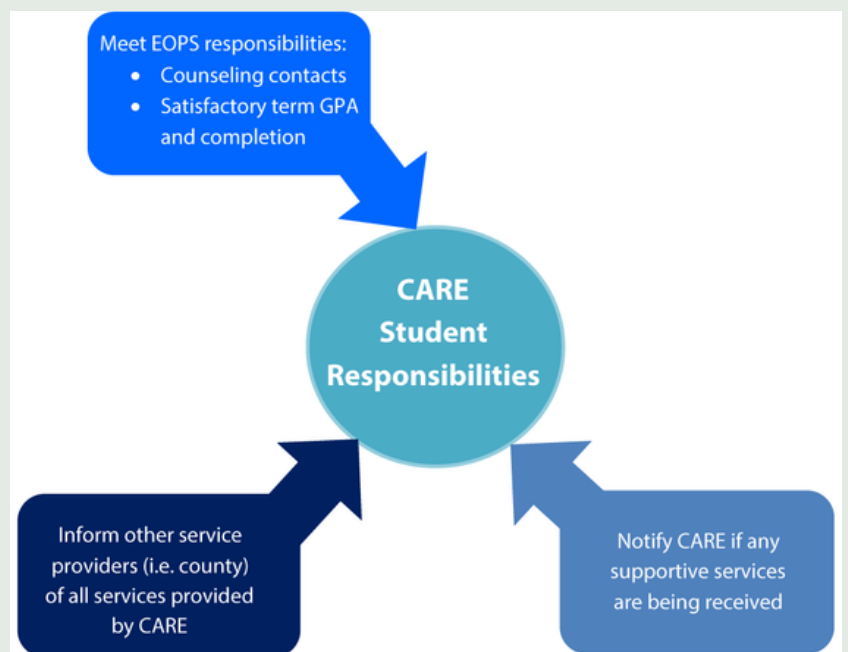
Meet EOPS responsibilities:
- Counseling contacts
- Satisfactory term GPA and completion

CARE Student Responsibilities

Inform other service providers (i.e. county) of all services provided by CARE

Notify CARE if any supportive services are being received